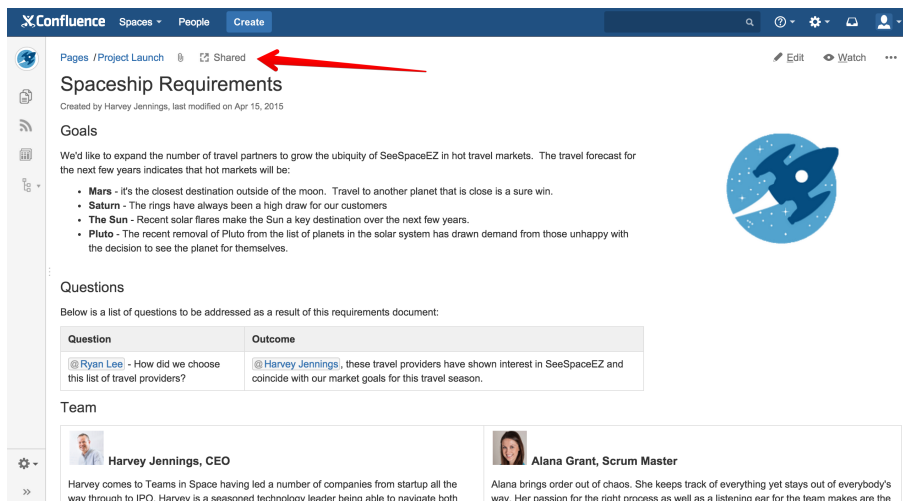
Confluence Spaces People Create

Pages / Project Launch Shared

Edit Watch •••

Spaceship Requirements

Created by Harvey Jennings, last modified on Apr 15, 2015

Goals

We'd like to expand the number of travel partners to grow the ubiquity of SeeSpaceEZ in hot travel markets. The travel forecast for the next few years indicates that hot markets will be:

- **Mars** - it's the closest destination outside of the moon. Travel to another planet that is close is a sure win.
- **Saturn** - The rings have always been a high draw for our customers
- **The Sun** - Recent solar flares make the Sun a key destination over the next few years.
- **Pluto** - The recent removal of Pluto from the list of planets in the solar system has drawn demand from those unhappy with the decision to see the planet for themselves.

Questions

Below is a list of questions to be addressed as a result of this requirements document:

| Question | Outcome |
|---|---|
| @Ryan Lee - How did we choose this list of travel providers? | @Harvey Jennings, these travel providers have shown interest in SeeSpaceEZ and coincide with our market goals for this travel season. |

Team

Harvey Jennings, CEO

Harvey comes to Teams in Space having led a number of companies from startup all the way through to IPO. Harvey is a seasoned technology leader being able to navigate both

Alana Grant, Scrum Master

Alana brings order out of chaos. She keeps track of everything yet stays out of everybody's way. Her passion for the right process as well as a listening ear for the team makes are the

»